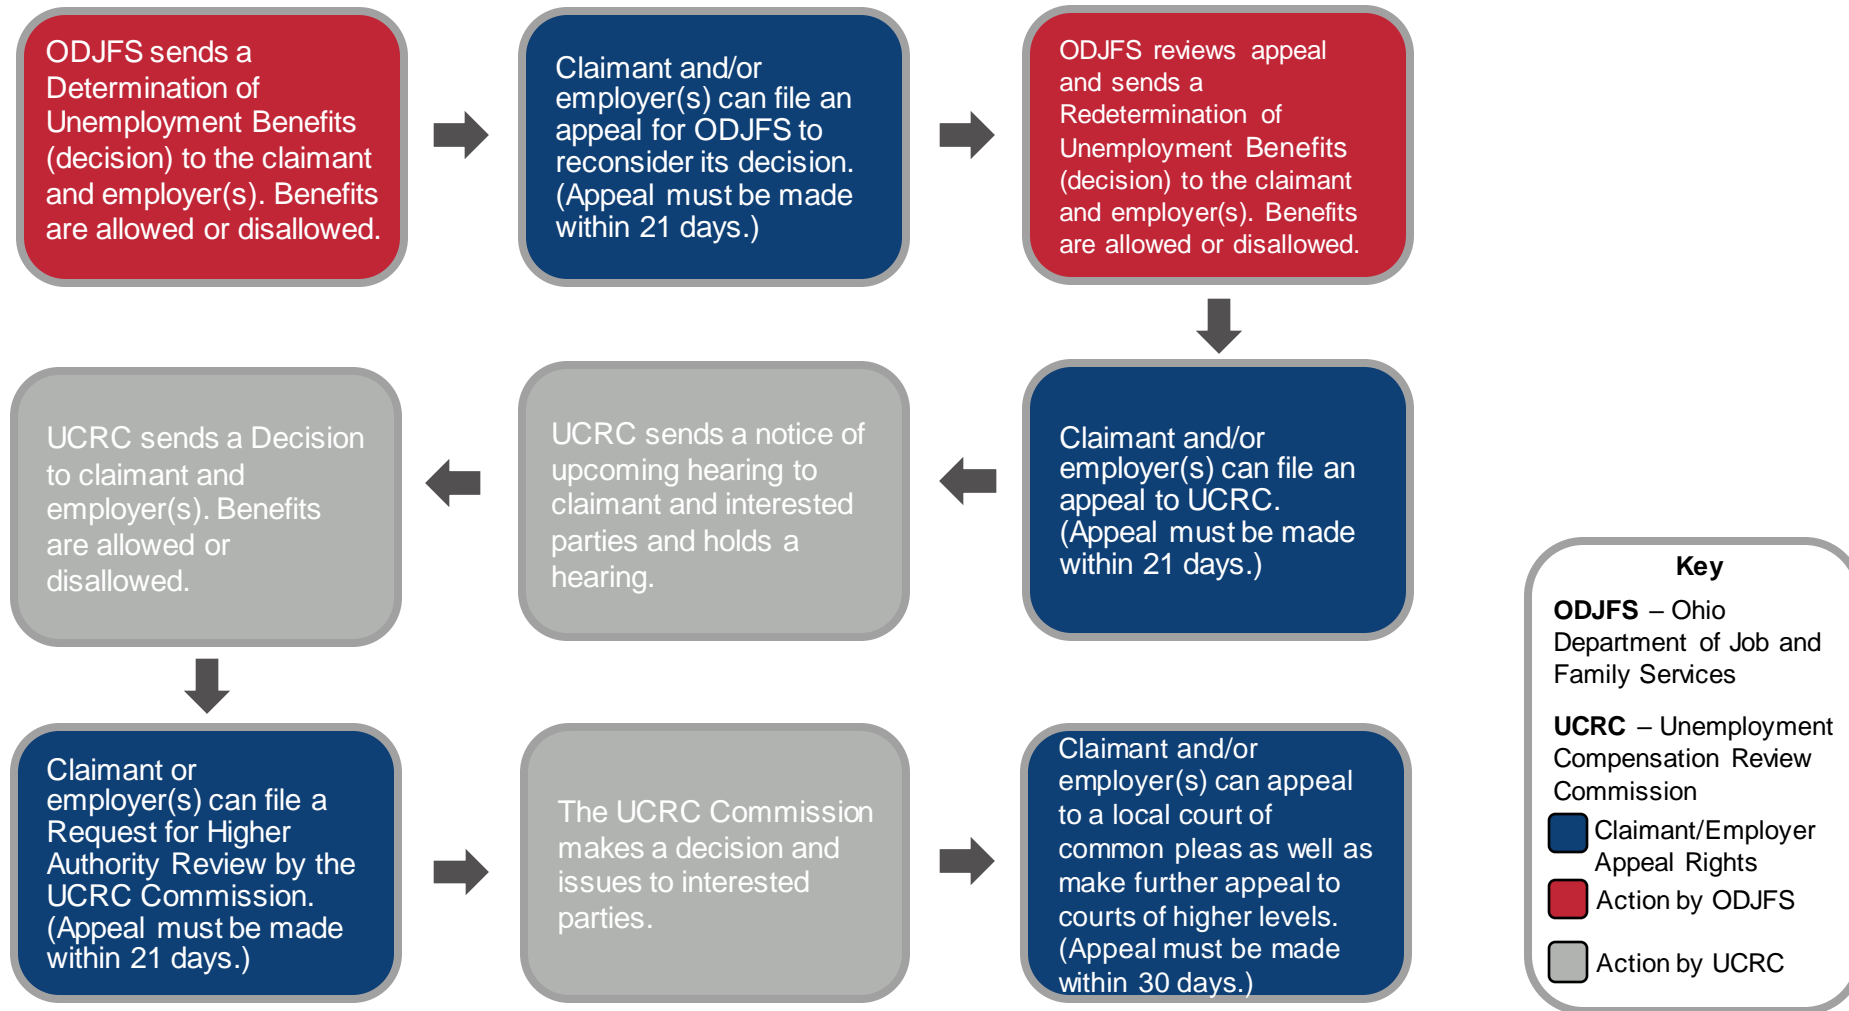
ODJFS sends a Determination of Unemployment Benefits (decision) to the claimant and employer(s). Benefits are allowed or disallowed.

Claimant and/or employer(s) can file an appeal for ODJFS to reconsider its decision. (Appeal must be made within 21 days.)

ODJFS reviews appeal and sends a Redetermination of Unemployment Benefits (decision) to the claimant and employer(s). Benefits are allowed or disallowed.

Claimant and/or employer(s) can file an appeal to UCRC. (Appeal must be made within 21 days.)

UCRC sends a notice of upcoming hearing to claimant and interested parties and holds a hearing.

UCRC sends a Decision to claimant and employer(s). Benefits are allowed or disallowed.

Claimant or employer(s) can file a Request for Higher Authority Review by the UCRC Commission. (Appeal must be made within 21 days.)

The UCRC Commission makes a decision and issues to interested parties.

Claimant and/or employer(s) can appeal to a local court of common pleas as well as make further appeal to courts of higher levels. (Appeal must be made within 30 days.)

Key

**ODJFS** – Ohio Department of Job and Family Services

**UCRC** – Unemployment Compensation Review Commission

Claimant/Employer Appeal Rights

Action by ODJFS

Action by UCRC